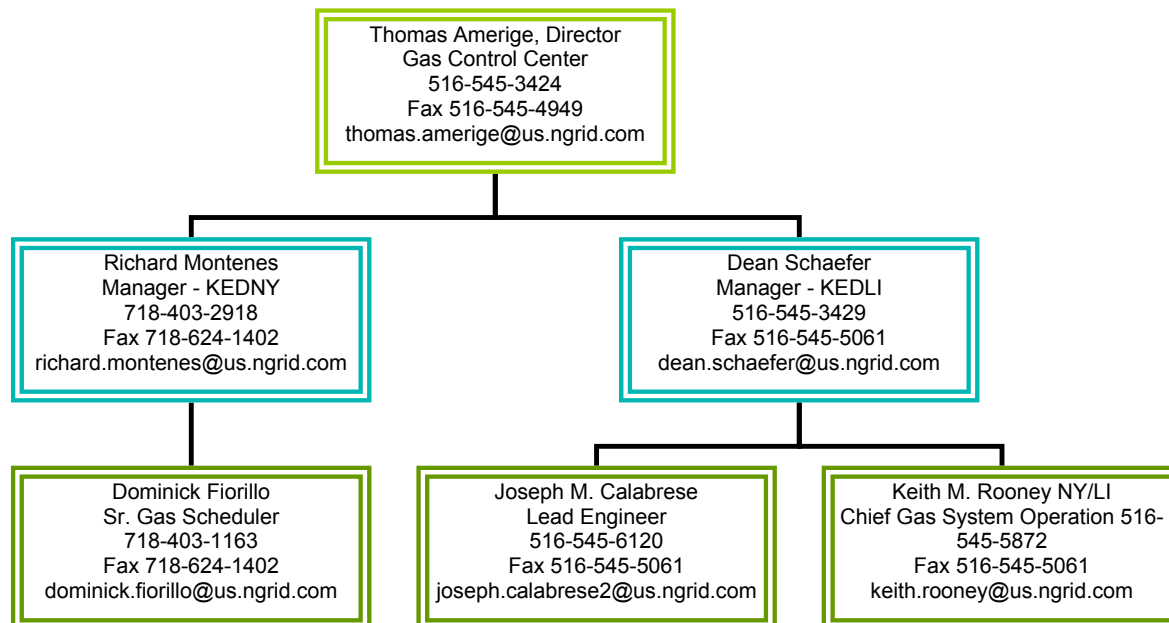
Thomas Amerige, Director
Gas Control Center
516-545-3424
Fax 516-545-4949
thomas.amerige@us.ngrid.com

Richard Montenes
Manager - KEDNY
718-403-2918
Fax 718-624-1402
richard.montenes@us.ngrid.com

Dean Schaefer
Manager - KEDLI
516-545-3429
Fax 516-545-5061
dean.schaefer@us.ngrid.com

Dominick Fiorillo
Sr. Gas Scheduler
718-403-1163
Fax 718-624-1402
dominick.fiorillo@us.ngrid.com

Joseph M. Calabrese
Lead Engineer
516-545-6120
Fax 516-545-5061
joseph.calabrese2@us.ngrid.com

Keith M. Rooney NY/LI
Chief Gas System Operation 516-545-5872
Fax 516-545-5061
keith.rooney@us.ngrid.com